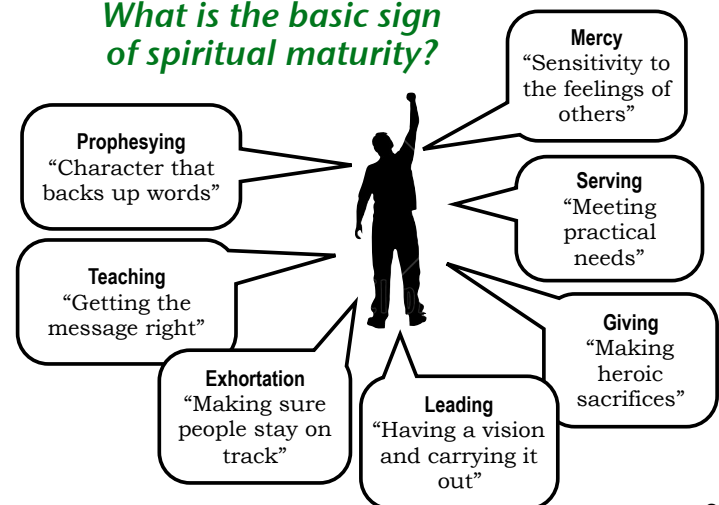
What is the basic sign of spiritual maturity?

Mercy
"Sensitivity to the feelings of others"

Prophesying
"Character that backs up words"

Serving
"Meeting practical needs"

Teaching
"Getting the message right"

Giving
"Making heroic sacrifices"

Exhortation
"Making sure people stay on track"

Leading
"Having a vision and carrying it out"